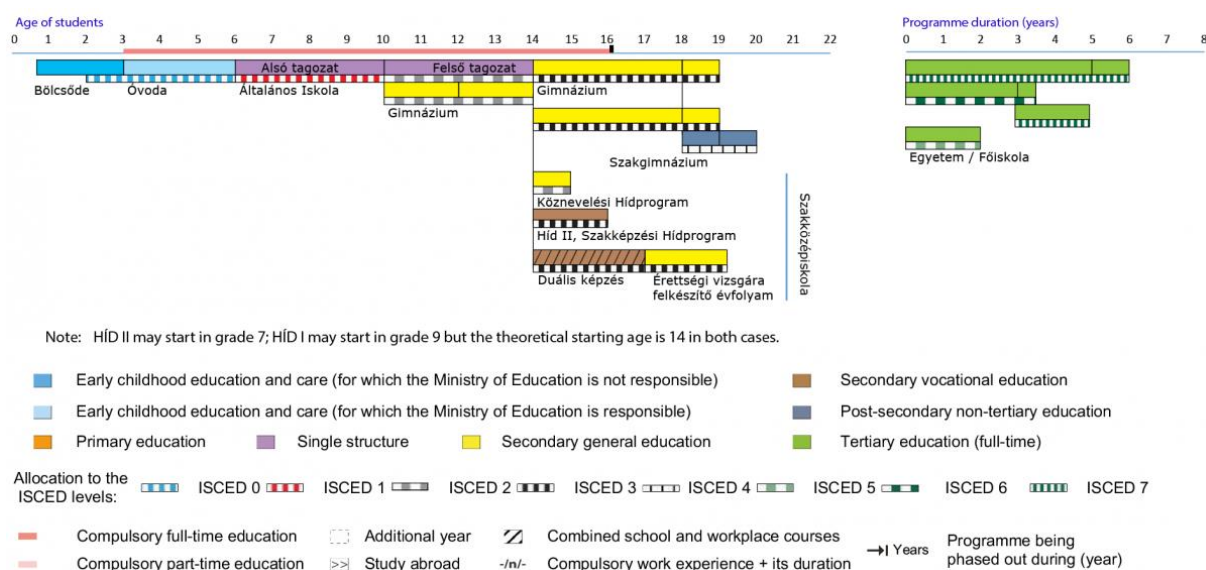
Age of students

0 1 2 3 4 5 6 7 8 9 10 11 12 13 14 15 16 17 18 19 20 21 22

Programme duration (years)

0 1 2 3 4 5 6 7 8

Alsó tagozat

Felső tagozat

Bölcsőde

Óvoda

Általános Iskola

Gimnázium

Gimnázium

Szakgimnázium

Egyetem / Főiskola

Köznevelési Hídprogram

Híd II, Szakképzési Hídprogram

Duális képzés

Érettségi vizsgára felkészítő évfolyam

Szakközépiskola

Note: HÍD II may start in grade 7; HÍD I may start in grade 9 but the theoretical starting age is 14 in both cases.

Early childhood education and care (for which the Ministry of Education is not responsible)

Secondary vocational education

Early childhood education and care (for which the Ministry of Education is responsible)

Post-secondary non-tertiary education

Primary education

Single structure

Secondary general education

Tertiary education (full-time)

Allocation to the ISCED levels: ISCED 0 ISCED 1 ISCED 2 ISCED 3 ISCED 4 ISCED 5 ISCED 6 ISCED 7

Compulsory full-time education

Additional year

Combined school and workplace courses

Years

Programme being phased out during (year)

Compulsory part-time education

Study abroad

-/n/- Compulsory work experience + its duration